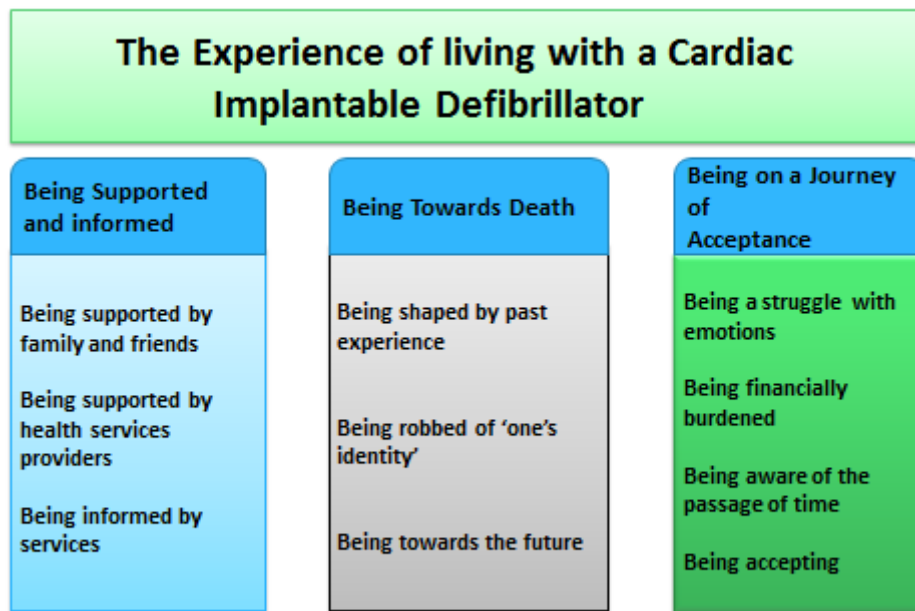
The Experience of living with a Cardiac Implantable Defibrillator

Being Supported and informed

Being supported by family and friends

Being supported by health services providers

Being informed by services

Being Towards Death

Being shaped by past experience

Being robbed of 'one's identity'

Being towards the future

Being on a Journey of Acceptance

Being a struggle with emotions

Being financially burdened

Being aware of the passage of time

Being accepting